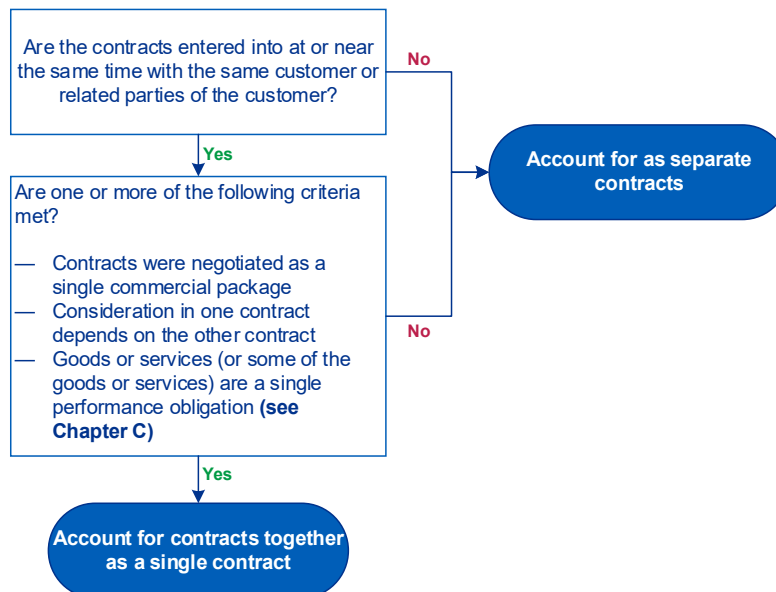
Are the contracts entered into at or near the same time with the same customer or related parties of the customer?

No

Account for as separate contracts

Yes

Are one or more of the following criteria met?

— Contracts were negotiated as a single commercial package
— Consideration in one contract depends on the other contract
— Goods or services (or some of the goods or services) are a single performance obligation **(see Chapter C)**

No

Yes

Account for contracts together as a single contract